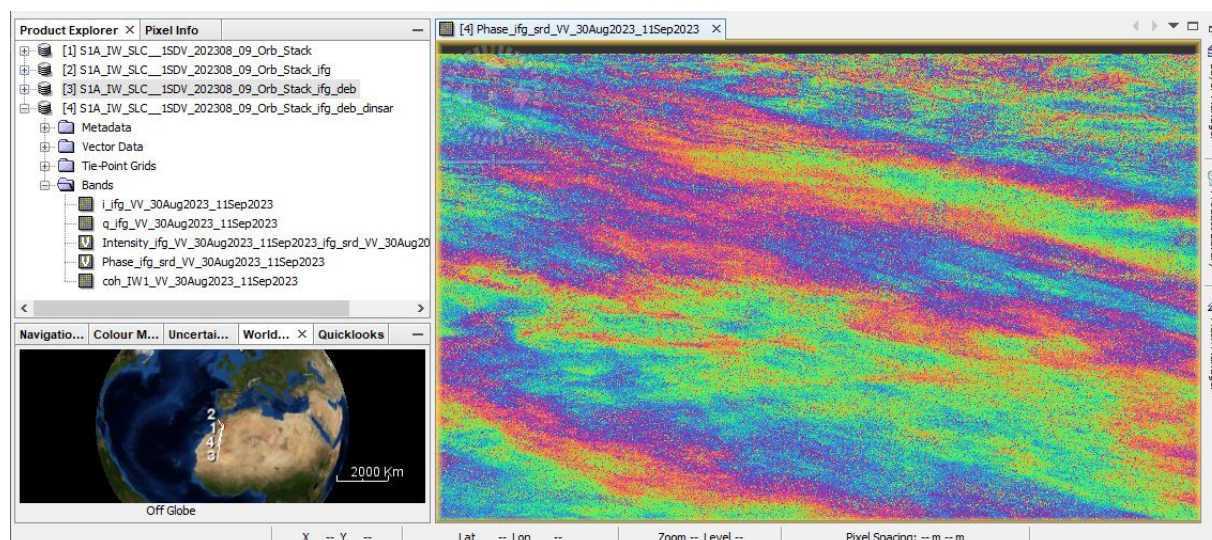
Product Explorer × Pixel Info —
[1] S1A_IW_SLC__1SDV_202308_09_Orb_Stack
[2] S1A_IW_SLC__1SDV_202308_09_Orb_Stack_ifg
[3] S1A_IW_SLC__1SDV_202308_09_Orb_Stack_ifg_deb
[4] S1A_IW_SLC__1SDV_202308_09_Orb_Stack_ifg_deb_dinsar
Metadata
Vector Data
Tie-Point Grids
Bands
i_ifg_VV_30Aug2023_11Sep2023
q_ifg_VV_30Aug2023_11Sep2023
V Intensity_ifg_VV_30Aug2023_11Sep2023_ifg_srd_VV_30Aug20
V Phase_ifg_srd_VV_30Aug2023_11Sep2023
coh_IW1_VV_30Aug2023_11Sep2023

Navigatio... Colour M... Uncertai... World... × Quicklooks —
2
1
4
3
2000 Km
Off Globe

[4] Phase_ifg_srd_VV_30Aug2023_11Sep2023 ×

X -- Y -- Lat -- Lon -- Zoom -- Level -- Pixel Spacing: -- m -- m